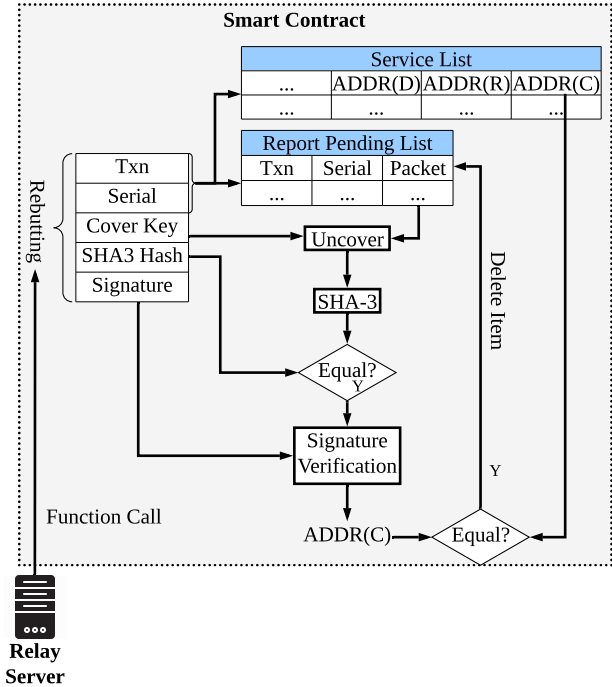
Smart Contract

Service List

| ... | ADDR(D) | ADDR(R) | ADDR(C) |
|---|---|---|---|
| ... | ... | ... | ... |

Report Pending List

| Txn | Serial | Packet |
|---|---|---|
| ... | ... | ... |

Rebutting

Txn
Serial
Cover Key
SHA3 Hash
Signature

Uncover

SHA-3

Equal?
Y

Signature Verification

Delete Item

Y

Function Call

ADDR(C)

Equal?

Relay Server